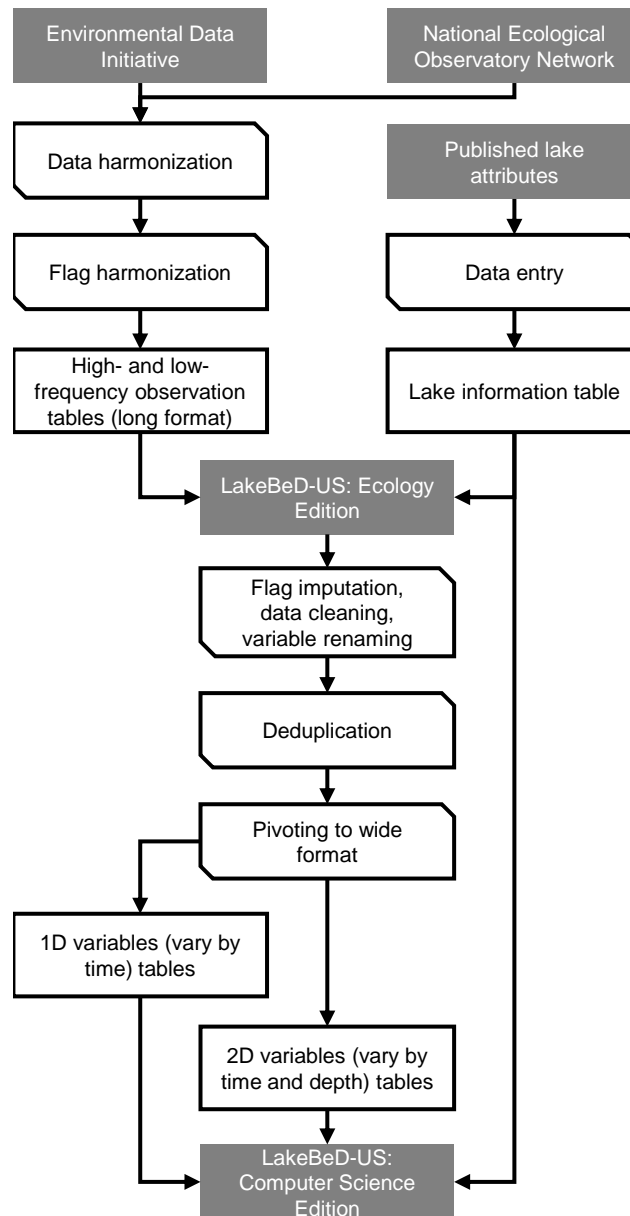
Environmental Data Initiative

National Ecological Observatory Network

Data harmonization

Flag harmonization

High- and low-frequency observation tables (long format)

Published lake attributes

Data entry

Lake information table

LakeBeD-US: Ecology Edition

Flag imputation, data cleaning, variable renaming

Deduplication

Pivoting to wide format

1D variables (vary by time) tables

2D variables (vary by time and depth) tables

LakeBeD-US: Computer Science Edition